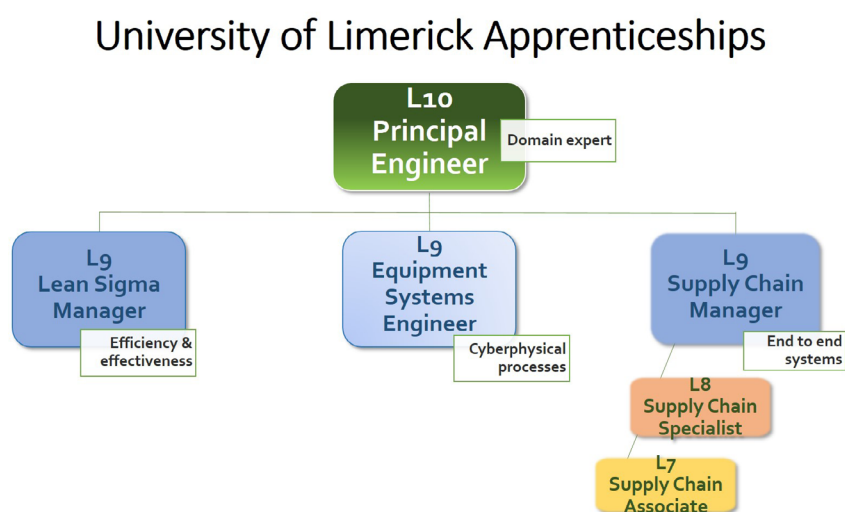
University of Limerick Apprenticeships

L10
Principal
Engineer

Domain expert

L9
Lean Sigma
Manager

Efficiency & effectiveness

L9
Equipment
Systems
Engineer

Cyberphysical processes

L9
Supply Chain
Manager

End to end systems

L8
Supply Chain
Specialist

L7
Supply Chain
Associate